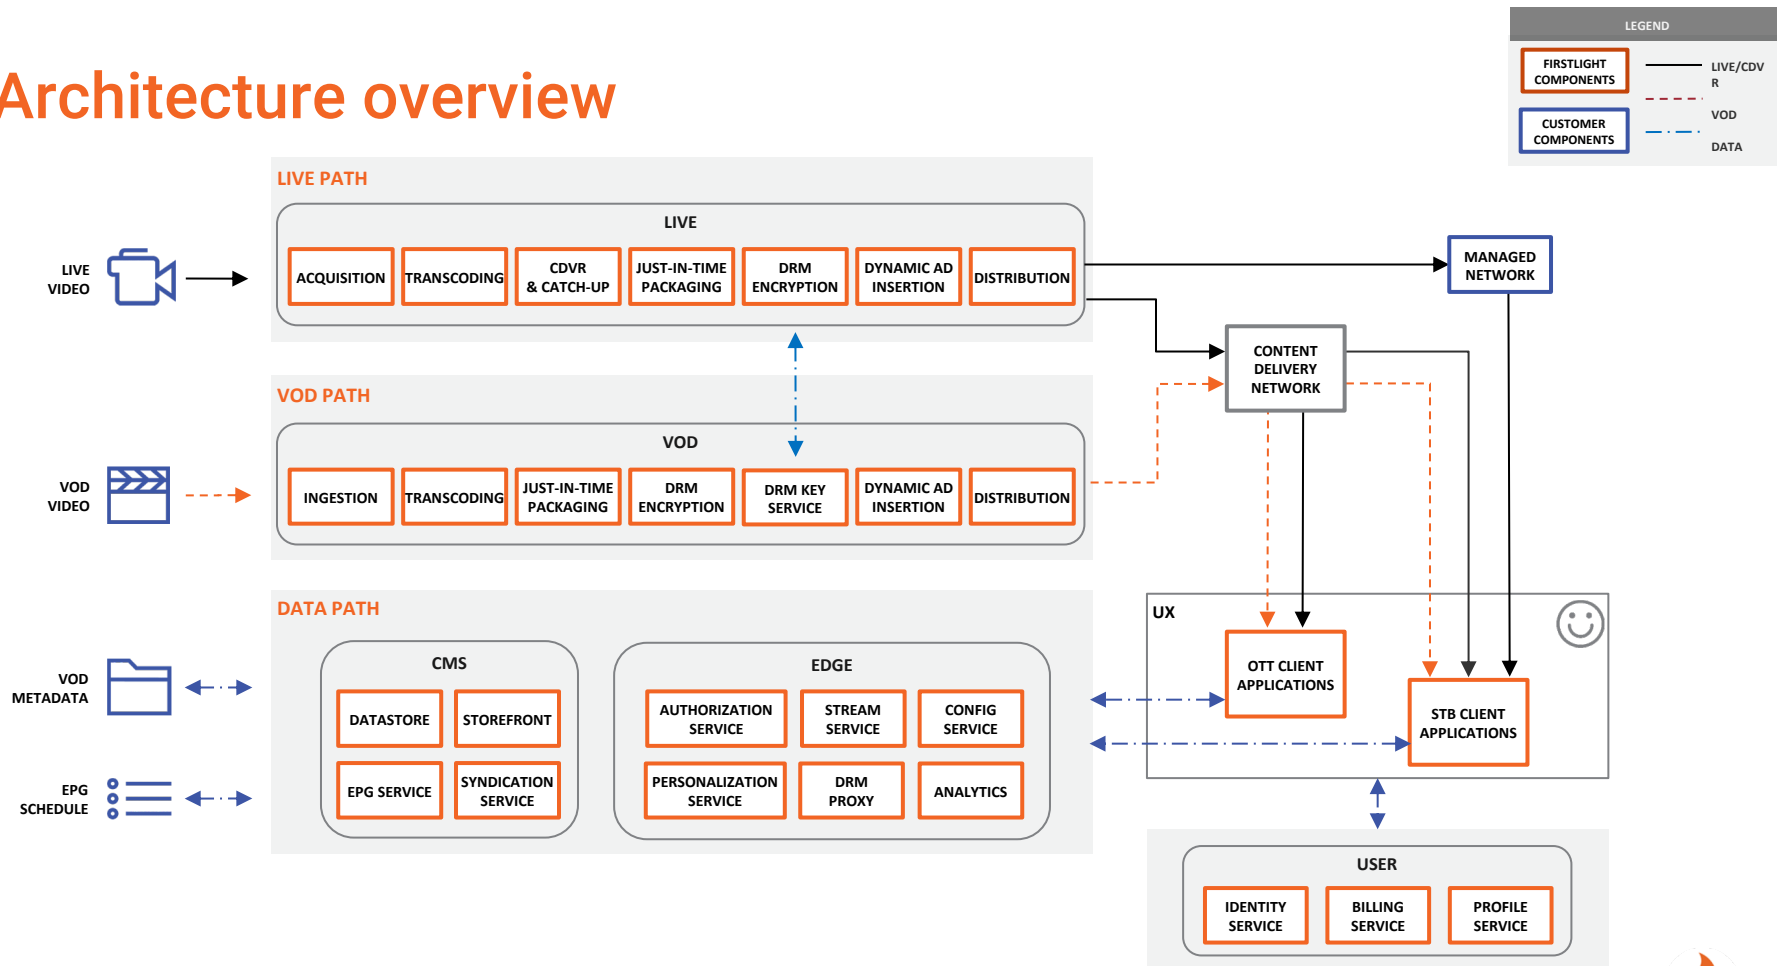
Architecture overview

LEGEND

FIRSTLIGHT COMPONENTS

CUSTOMER COMPONENTS

LIVE/CDVR

VOD

DATA

LIVE PATH

LIVE

LIVE VIDEO

ACQUISITION

TRANSCODING

CDVR & CATCH-UP

JUST-IN-TIME PACKAGING

DRM ENCRYPTION

DYNAMIC AD INSERTION

DISTRIBUTION

MANAGED NETWORK

CONTENT DELIVERY NETWORK

VOD PATH

VOD

VOD VIDEO

INGESTION

TRANSCODING

JUST-IN-TIME PACKAGING

DRM ENCRYPTION

DRM KEY SERVICE

DYNAMIC AD INSERTION

DISTRIBUTION

DATA PATH

CMS

VOD METADATA

DATASTORE

STOREFRONT

EPG SCHEDULE

EPG SERVICE

SYNDICATION SERVICE

EDGE

AUTHORIZATION SERVICE

STREAM SERVICE

CONFIG SERVICE

PERSONALIZATION SERVICE

DRM PROXY

ANALYTICS

UX

OTT CLIENT APPLICATIONS

STB CLIENT APPLICATIONS

USER

IDENTITY SERVICE

BILLING SERVICE

PROFILE SERVICE